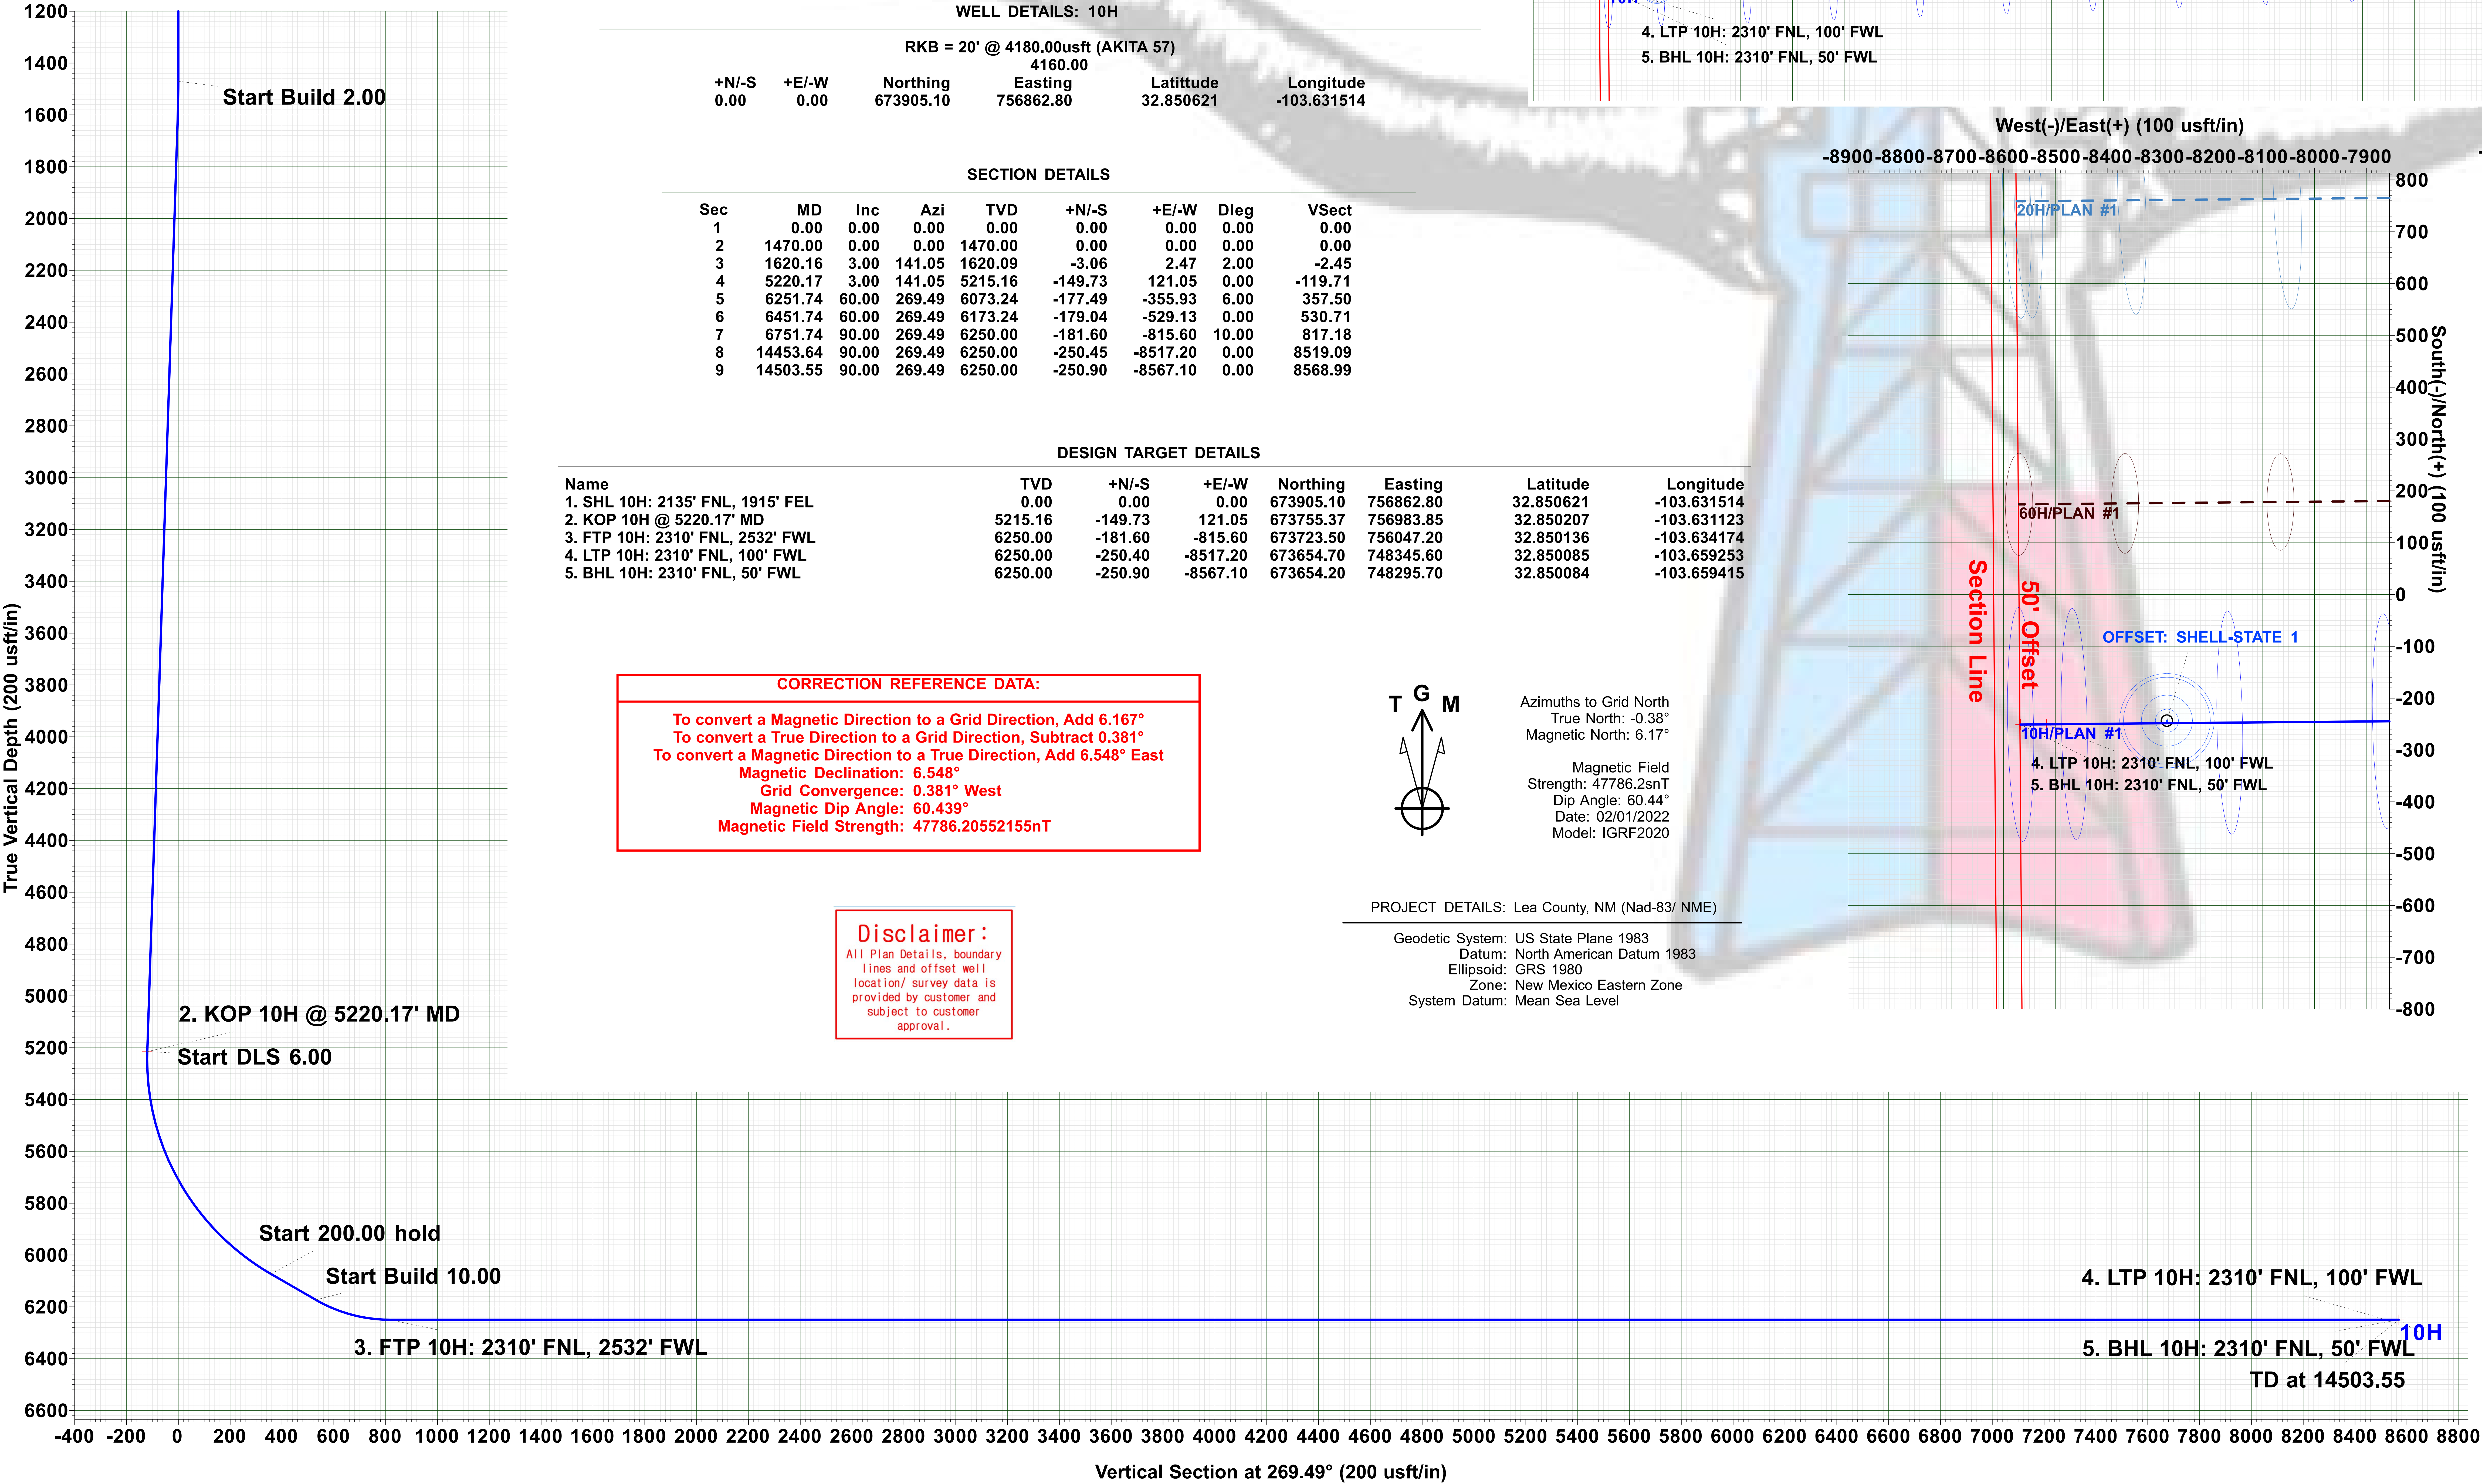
1200
1400
1600
1800
2000
2200
2400
2600
2800
3000
3200
3400
3600
3800
4000
4200
4400
4600
4800
5000
5200
5400
5600
5800
6000
6200
6400
6600

True Vertical Depth (200 usft/in)

Start Build 2.00

2. KOP 10H @ 5220.17' MD
Start DLS 6.00

Start 200.00 hold
Start Build 10.00
3. FTP 10H: 2310' FNL, 2532' FWL

4. LTP 10H: 2310' FNL, 100' FWL
10H
5. BHL 10H: 2310' FNL, 50' FWL
TD at 14503.55

-400 -200 0 200 400 600 800 1000 1200 1400 1600 1800 2000 2200 2400 2600 2800 3000 3200 3400 3600 3800 4000 4200 4400 4600 4800 5000 5200 5400 5600 5800 6000 6200 6400 6600 6800 7000 7200 7400 7600 7800 8000 8200 8400 8600 8800

Vertical Section at 269.49° (200 usft/in)

WELL DETAILS: 10H

RKB = 20' @ 4180.00usft (AKITA 57)
4160.00

| +N/-S | +E/-W | Northing | Easting | Latittude | Longitude |
|---|---|---|---|---|---|
| 0.00 | 0.00 | 673905.10 | 756862.80 | 32.850621 | -103.631514 |

SECTION DETAILS

| Sec | MD | Inc | Azi | TVD | +N/-S | +E/-W | Dleg | VSect |
|---|---|---|---|---|---|---|---|---|
| 1 | 0.00 | 0.00 | 0.00 | 0.00 | 0.00 | 0.00 | 0.00 | 0.00 |
| 2 | 1470.00 | 0.00 | 0.00 | 1470.00 | 0.00 | 0.00 | 0.00 | 0.00 |
| 3 | 1620.16 | 3.00 | 141.05 | 1620.09 | -3.06 | 2.47 | 2.00 | -2.45 |
| 4 | 5220.17 | 3.00 | 141.05 | 5215.16 | -149.73 | 121.05 | 0.00 | -119.71 |
| 5 | 6251.74 | 60.00 | 269.49 | 6073.24 | -177.49 | -355.93 | 6.00 | 357.50 |
| 6 | 6451.74 | 60.00 | 269.49 | 6173.24 | -179.04 | -529.13 | 0.00 | 530.71 |
| 7 | 6751.74 | 90.00 | 269.49 | 6250.00 | -181.60 | -815.60 | 10.00 | 817.18 |
| 8 | 14453.64 | 90.00 | 269.49 | 6250.00 | -250.45 | -8517.20 | 0.00 | 8519.09 |
| 9 | 14503.55 | 90.00 | 269.49 | 6250.00 | -250.90 | -8567.10 | 0.00 | 8568.99 |

DESIGN TARGET DETAILS

| Name | TVD | +N/-S | +E/-W | Northing | Easting | Latitude | Longitude |
|---|---|---|---|---|---|---|---|
| 1. SHL 10H: 2135' FNL, 1915' FEL | 0.00 | 0.00 | 0.00 | 673905.10 | 756862.80 | 32.850621 | -103.631514 |
| 2. KOP 10H @ 5220.17' MD | 5215.16 | -149.73 | 121.05 | 673755.37 | 756983.85 | 32.850207 | -103.631123 |
| 3. FTP 10H: 2310' FNL, 2532' FWL | 6250.00 | -181.60 | -815.60 | 673723.50 | 756047.20 | 32.850136 | -103.634174 |
| 4. LTP 10H: 2310' FNL, 100' FWL | 6250.00 | -250.40 | -8517.20 | 673654.70 | 748345.60 | 32.850085 | -103.659253 |
| 5. BHL 10H: 2310' FNL, 50' FWL | 6250.00 | -250.90 | -8567.10 | 673654.20 | 748295.70 | 32.850084 | -103.659415 |

CORRECTION REFERENCE DATA:
To convert a Magnetic Direction to a Grid Direction, Add 6.167°
To convert a True Direction to a Grid Direction, Subtract 0.381°
To convert a Magnetic Direction to a True Direction, Add 6.548° East
Magnetic Declination: 6.548°
Grid Convergence: 0.381° West
Magnetic Dip Angle: 60.439°
Magnetic Field Strength: 47786.20552155nT

Disclaimer:
All Plan Details, boundary lines and offset well location/ survey data is provided by customer and subject to customer approval.

T G M

Azimuths to Grid North
True North: -0.38°
Magnetic North: 6.17°

Magnetic Field
Strength: 47786.2snT
Dip Angle: 60.44°
Date: 02/01/2022
Model: IGRF2020

PROJECT DETAILS: Lea County, NM (Nad-83/ NME)

Geodetic System: US State Plane 1983
Datum: North American Datum 1983
Ellipsoid: GRS 1980
Zone: New Mexico Eastern Zone
System Datum: Mean Sea Level

10H
4. LTP 10H: 2310' FNL, 100' FWL
5. BHL 10H: 2310' FNL, 50' FWL

West(-)/East(+) (100 usft/in)
-8900-8800-8700-8600-8500-8400-8300-8200-8100-8000-7900

800
700
600
500
400
300
200
100
0
-100
-200
-300
-400
-500
-600
-700
-800

South(-)/North(+) (100 usft/in)

20H/PLAN #1
60H/PLAN #1
Section Line
50' Offset
OFFSET: SHELL-STATE 1
10H/PLAN #1
4. LTP 10H: 2310' FNL, 100' FWL
5. BHL 10H: 2310' FNL, 50' FWL